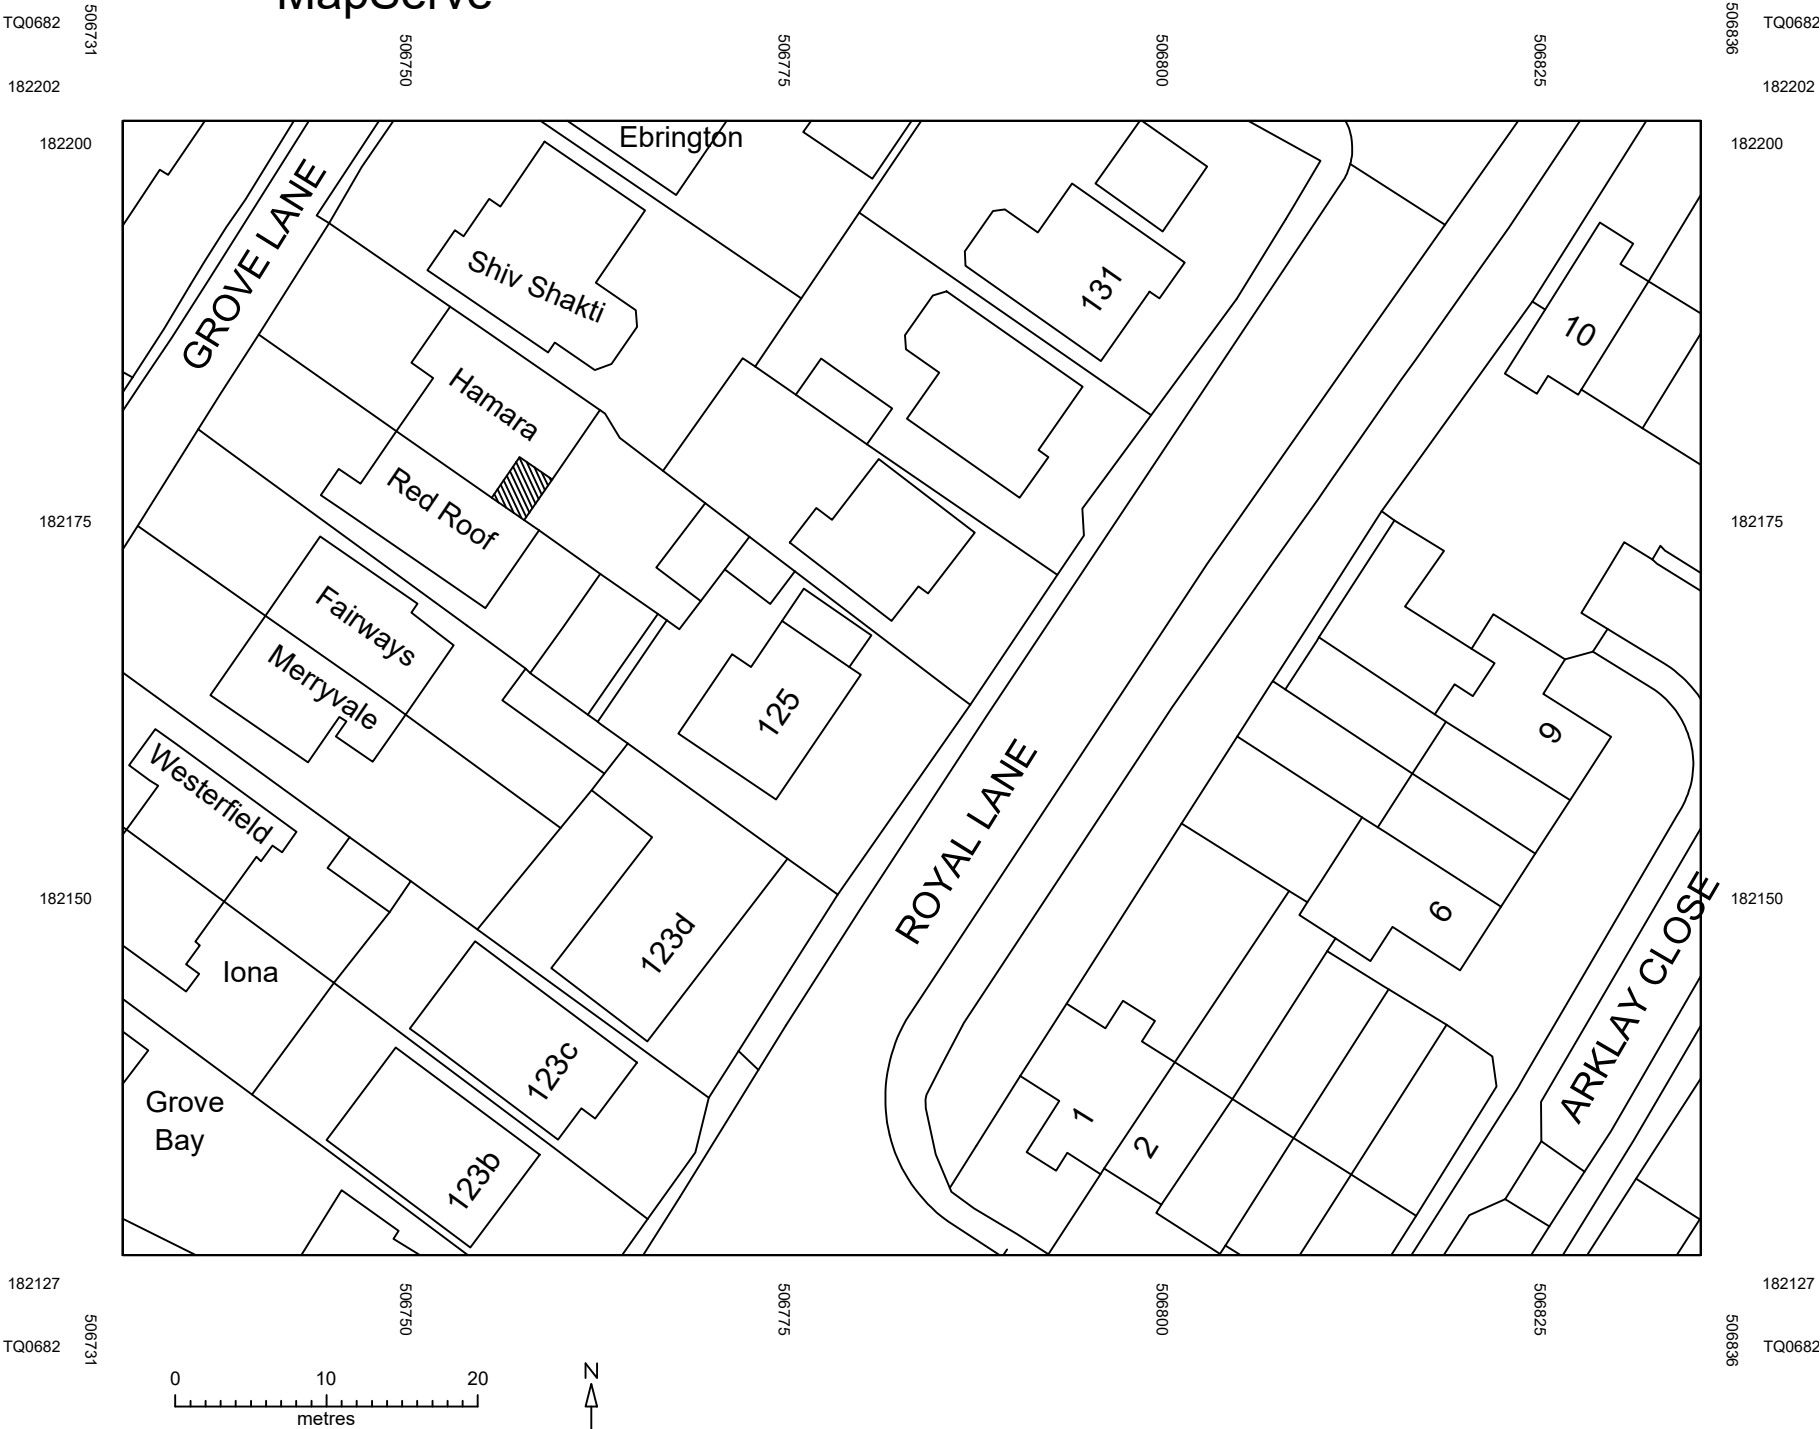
MapServe

TQ0682 506731 506750 506775 506800 506825 506836 TQ0682

182202 182202

182200 182200

Ebrington

GROVE LANE

Shiv Shakti

131

10

Hamara

Red Roof

182175 182175

Fairways

Merryvale

125

9

Westerfield

ROYAL LANE

182150 182150

6

ARKLAY CLOSE

123d

Iona

123c

1

2

Grove Bay

123b

182127 182127

506750 506775 506800 506825

TQ0682 506731 506836 TQ0682

0 10 20
metres

N